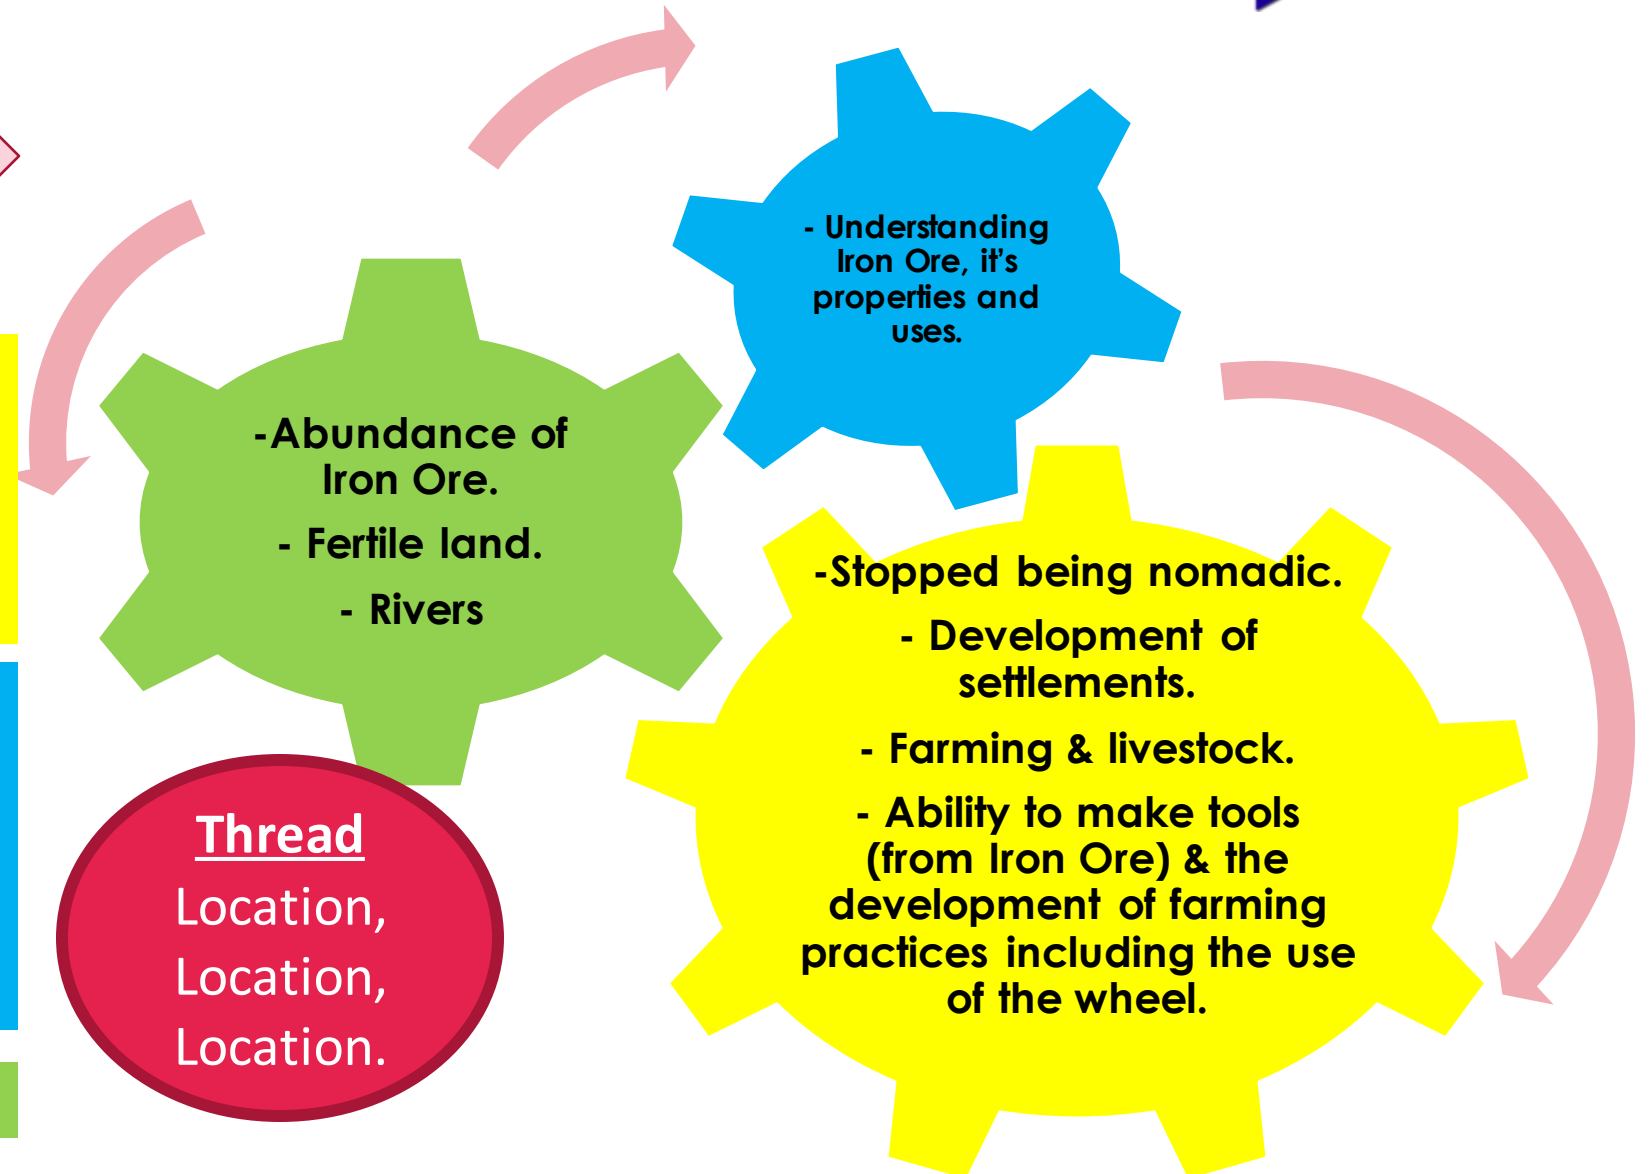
- Understanding Iron Ore, it's properties and uses.

-Abundance of Iron Ore.

- Fertile land.

- Rivers

-Stopped being nomadic.

- Development of settlements.

- Farming & livestock.

- Ability to make tools (from Iron Ore) & the development of farming practices including the use of the wheel.

Thread

Location,

Location,

Location.